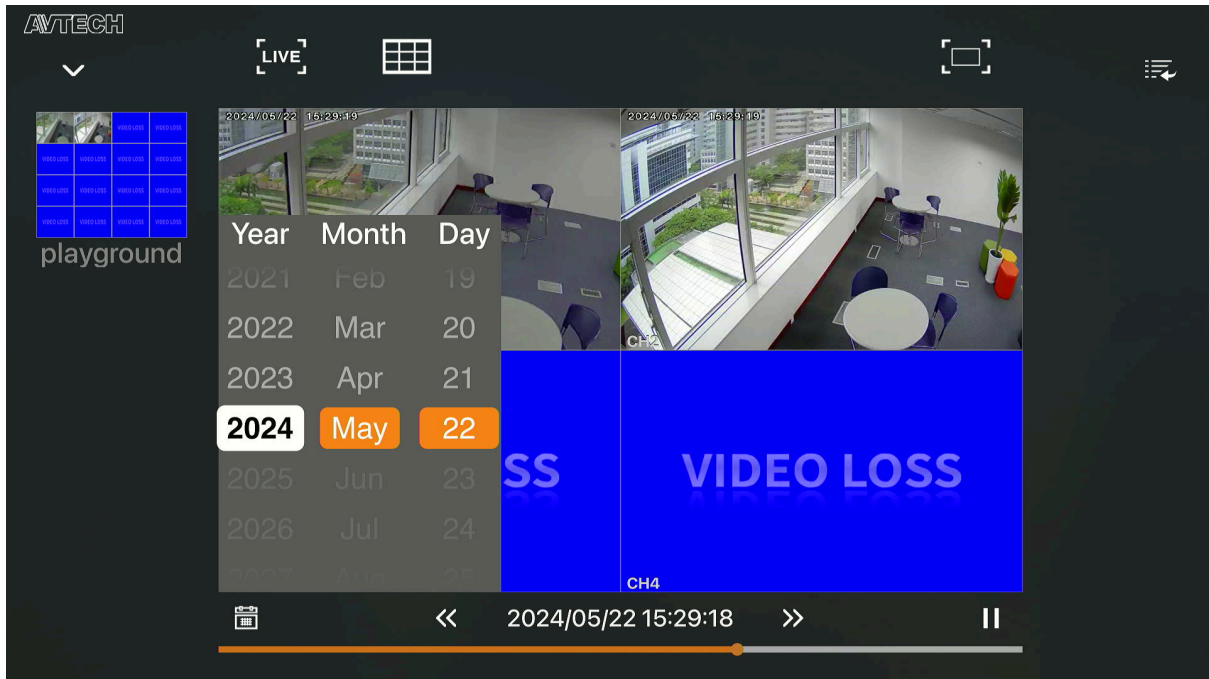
AVTECH

LIVE

VIDEO LOSS VIDEO LOSS
VIDEO LOSS VIDEO LOSS VIDEO LOSS VIDEO LOSS
VIDEO LOSS VIDEO LOSS VIDEO LOSS VIDEO LOSS
VIDEO LOSS VIDEO LOSS VIDEO LOSS VIDEO LOSS

playground

2024/05/22 15:29:19

2024/05/22 15:29:19

| Year | Month | Day |
|---|---|---|
| 2021 | Feb | 19 |
| 2022 | Mar | 20 |
| 2023 | Apr | 21 |
| 2024 | May | 22 |
| 2025 | Jun | 23 |
| 2026 | Jul | 24 |
| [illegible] | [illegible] | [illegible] |

CH2

SS

VIDEO LOSS

CH4

2024/05/22 15:29:18